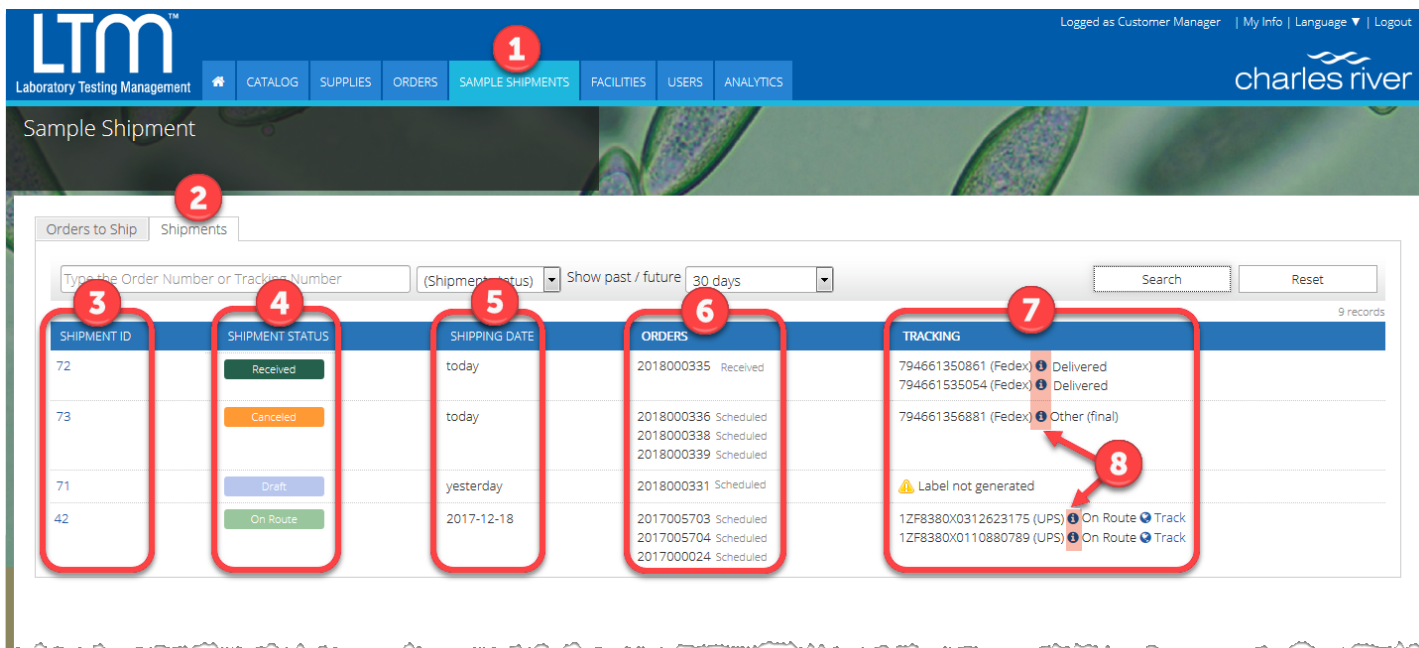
LTM™
Laboratory Testing Management

CATALOG SUPPLIES ORDERS SAMPLE SHIPMENTS FACILITIES USERS ANALYTICS

Logged as Customer Manager | My Info | Language ▼ | Logout

charles river

1

Sample Shipment

2

Orders to Ship Shipments

Type the Order Number or Tracking Number (Shipment status) Show past / future 30 days Search Reset

9 records

3 4 5 6 7

| SHIPMENT ID | SHIPMENT STATUS | SHIPPING DATE | ORDERS | TRACKING |
|---|---|---|---|---|
| 72 | Received | today | 2018000335 Received | 794661350861 (Fedex) Delivered<br>794661535054 (Fedex) Delivered |
| 73 | Canceled | today | 2018000336 Scheduled<br>2018000338 Scheduled<br>2018000339 Scheduled | 794661356881 (Fedex) Other (final) |
| 71 | Draft | yesterday | 2018000331 Scheduled | Label not generated |
| 42 | On Route | 2017-12-18 | 2017005703 Scheduled<br>2017005704 Scheduled<br>2017000024 Scheduled | 1ZF8380X0312623175 (UPS) On Route Track<br>1ZF8380X0110880789 (UPS) On Route Track |

8